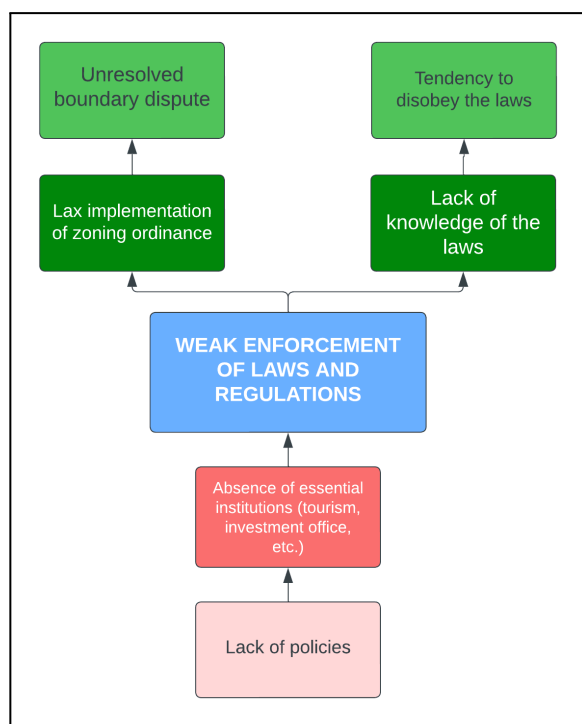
Unresolved boundary dispute

Tendency to disobey the laws

Lax implementation of zoning ordinance

Lack of knowledge of the laws

WEAK ENFORCEMENT OF LAWS AND REGULATIONS

Absence of essential institutions (tourism, investment office, etc.)

Lack of policies